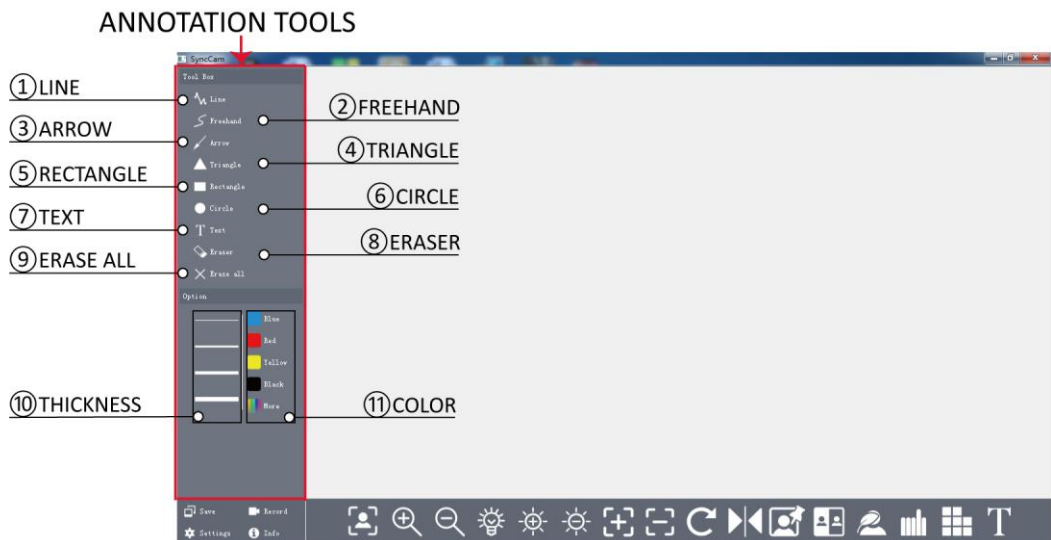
ANNOTATION TOOLS

SyncCam

Tool Box

①LINE
Line
②FREEHAND
Freehand
③ARROW
Arrow
④TRIANGLE
Triangle
⑤RECTANGLE
Rectangle
⑥CIRCLE
Circle
⑦TEXT
Text
⑧ERASER
Eraser
⑨ERASE ALL
Erase all

Option

Blue
Red
Yellow
Black
More

⑩THICKNESS
⑪COLOR

Save
Record
Settings
Info